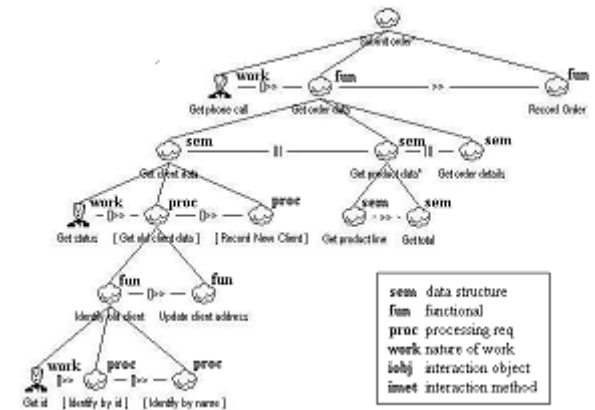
Submit order

work
Get phone call
[]>>
fun
Get order data
>>
fun
Record Order

sem
Get client data
|||
sem
Get product data*
|||
sem
Get order details

work
Get status
[]>>
proc
[ Get old client data ]
[]>>
proc
[ Record New Client ]

sem
Get product line
>>
sem
Get total

fun
Identify old client
[]>>
fun
Update client address

work
Get id
[]>>
proc
[ Identify by id ]
[]>>
proc
[ Identify by name ]

| | |
|---|---|
| sem | data structure |
| fun | functional |
| proc | processing req |
| work | nature of work |
| iobj | interaction object |
| imet | interaction method |